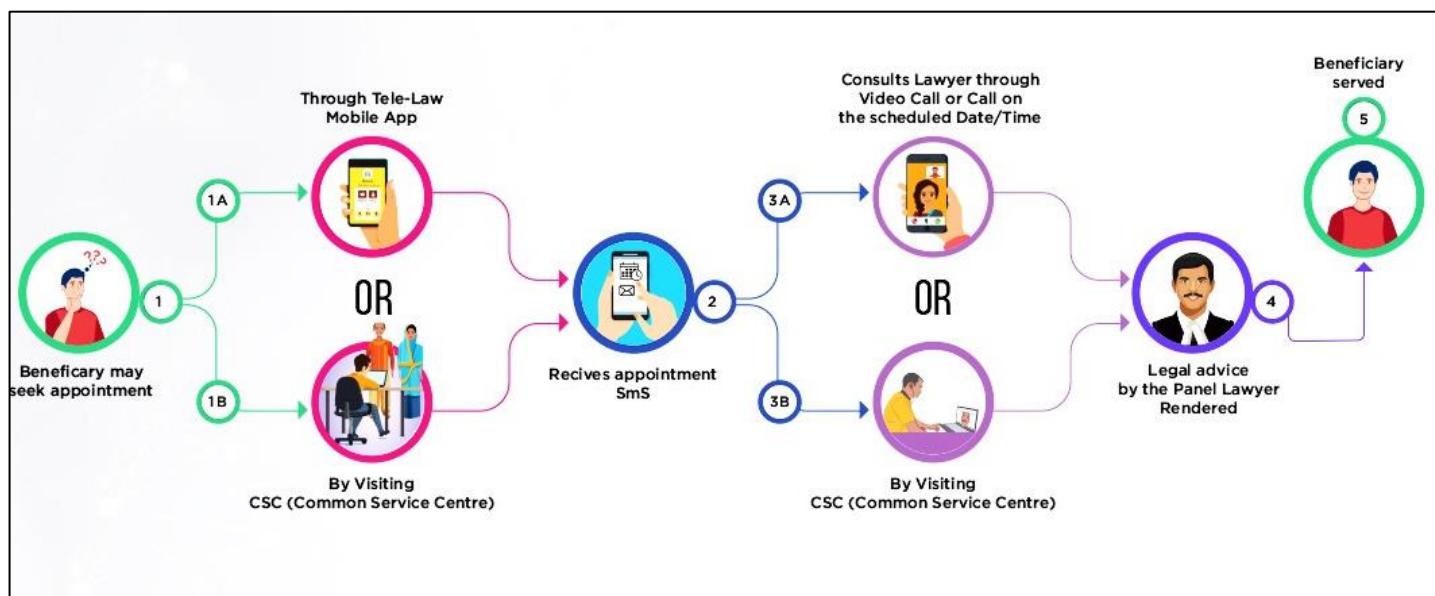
Beneficary may seek appointment

1

1A

Through Tele-Law Mobile App

OR

1B

By Visiting CSC (Common Service Centre)

Recives appointment SmS

2

3A

Consults Lawyer through Video Call or Call on the scheduled Date/Time

OR

3B

By Visiting CSC (Common Service Centre)

Legal advice by the Panel Lawyer Rendered

4

Beneficiary served

5